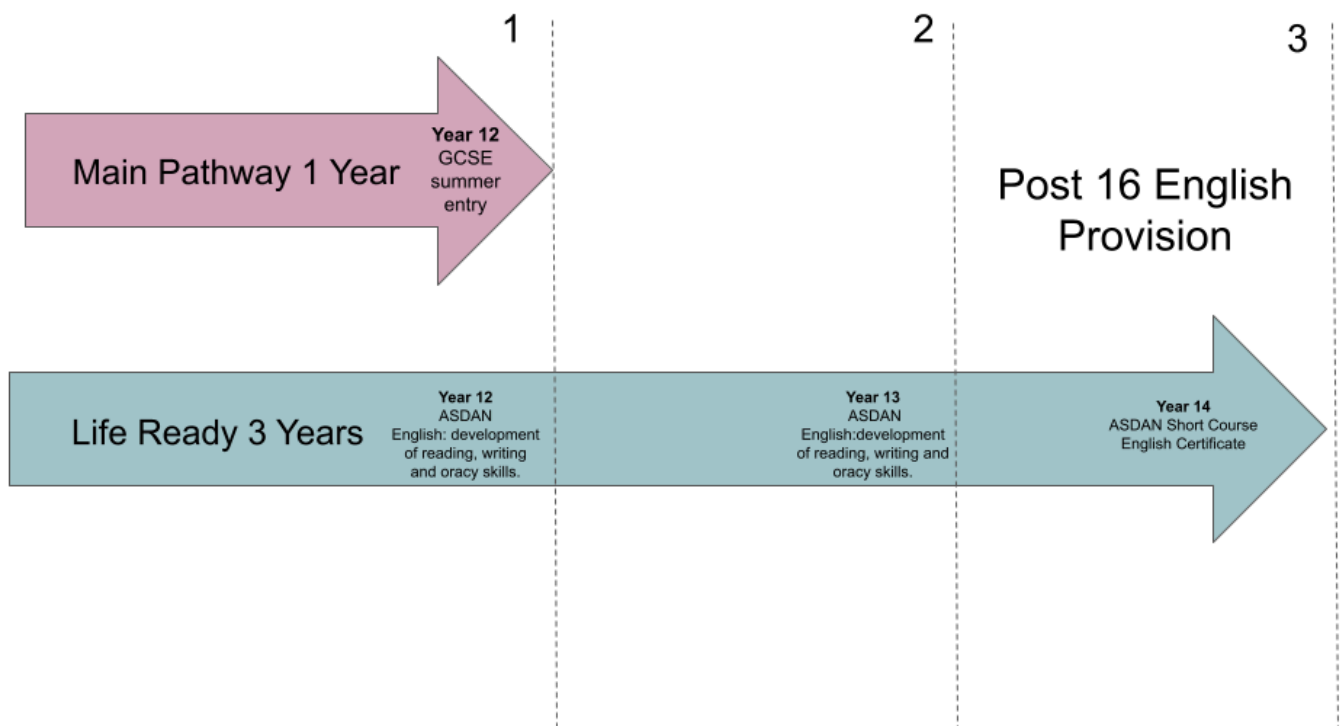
1

2

3

Main Pathway 1 Year

Year 12
GCSE summer entry

Post 16 English Provision

Life Ready 3 Years

Year 12
ASDAN
English: development of reading, writing and oracy skills.

Year 13
ASDAN
English:development of reading, writing and oracy skills.

Year 14
ASDAN Short Course English Certificate